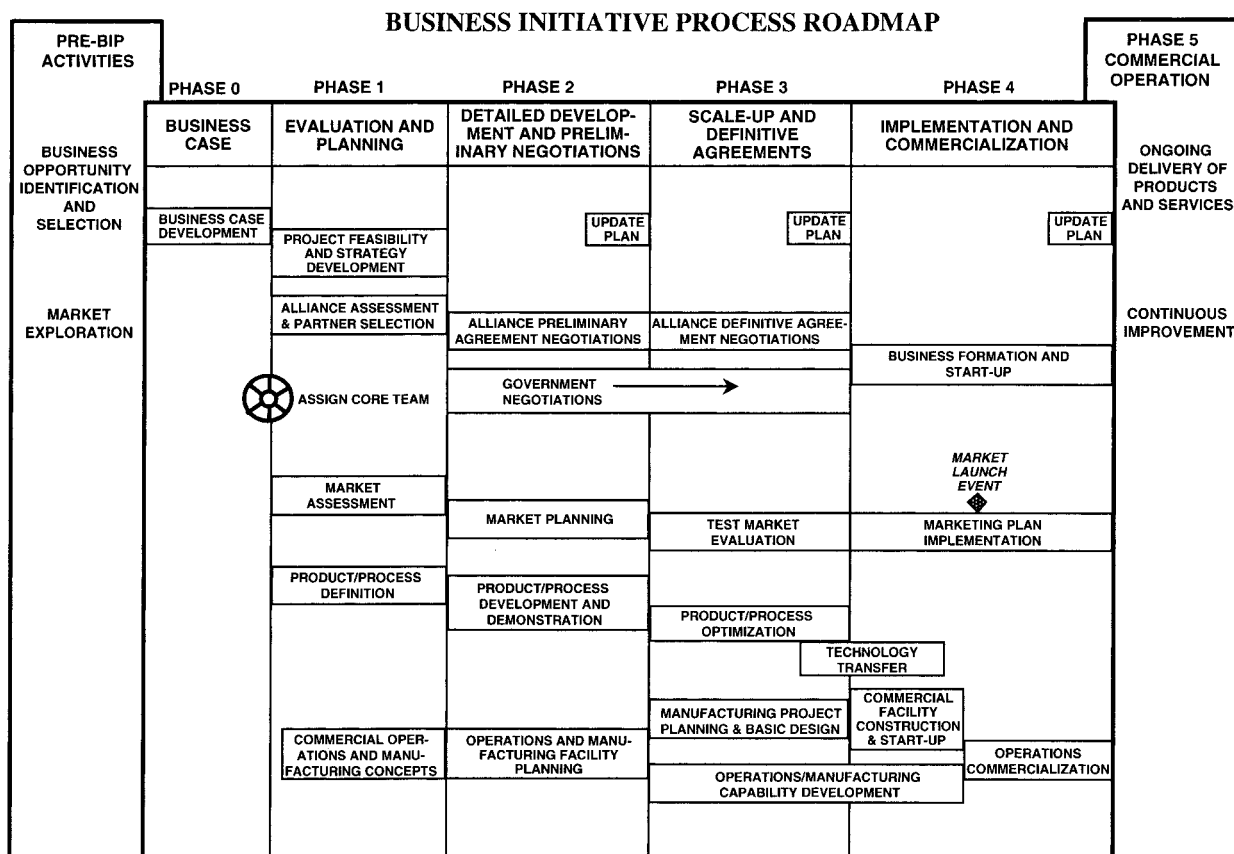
BUSINESS INITIATIVE PROCESS ROADMAP

PRE-BIP ACTIVITIES

BUSINESS OPPORTUNITY IDENTIFICATION AND SELECTION

MARKET EXPLORATION

PHASE 0

BUSINESS CASE

PHASE 1

EVALUATION AND PLANNING

PHASE 2

DETAILED DEVELOPMENT AND PRELIMINARY NEGOTIATIONS

PHASE 3

SCALE-UP AND DEFINITIVE AGREEMENTS

PHASE 4

IMPLEMENTATION AND COMMERCIALIZATION

PHASE 5 COMMERCIAL OPERATION

ONGOING DELIVERY OF PRODUCTS AND SERVICES

CONTINUOUS IMPROVEMENT

BUSINESS CASE DEVELOPMENT

UPDATE PLAN

UPDATE PLAN

UPDATE PLAN

PROJECT FEASIBILITY AND STRATEGY DEVELOPMENT

ALLIANCE ASSESSMENT & PARTNER SELECTION

ALLIANCE PRELIMINARY AGREEMENT NEGOTIATIONS

ALLIANCE DEFINITIVE AGREEMENT NEGOTIATIONS

BUSINESS FORMATION AND START-UP

ASSIGN CORE TEAM

GOVERNMENT NEGOTIATIONS

MARKET LAUNCH EVENT

MARKET ASSESSMENT

MARKET PLANNING

TEST MARKET EVALUATION

MARKETING PLAN IMPLEMENTATION

PRODUCT/PROCESS DEFINITION

PRODUCT/PROCESS DEVELOPMENT AND DEMONSTRATION

PRODUCT/PROCESS OPTIMIZATION

TECHNOLOGY TRANSFER

COMMERCIAL FACILITY CONSTRUCTION & START-UP

MANUFACTURING PROJECT PLANNING & BASIC DESIGN

COMMERCIAL OPERATIONS AND MANUFACTURING CONCEPTS

OPERATIONS AND MANUFACTURING FACILITY PLANNING

OPERATIONS COMMERCIALIZATION

OPERATIONS/MANUFACTURING CAPABILITY DEVELOPMENT